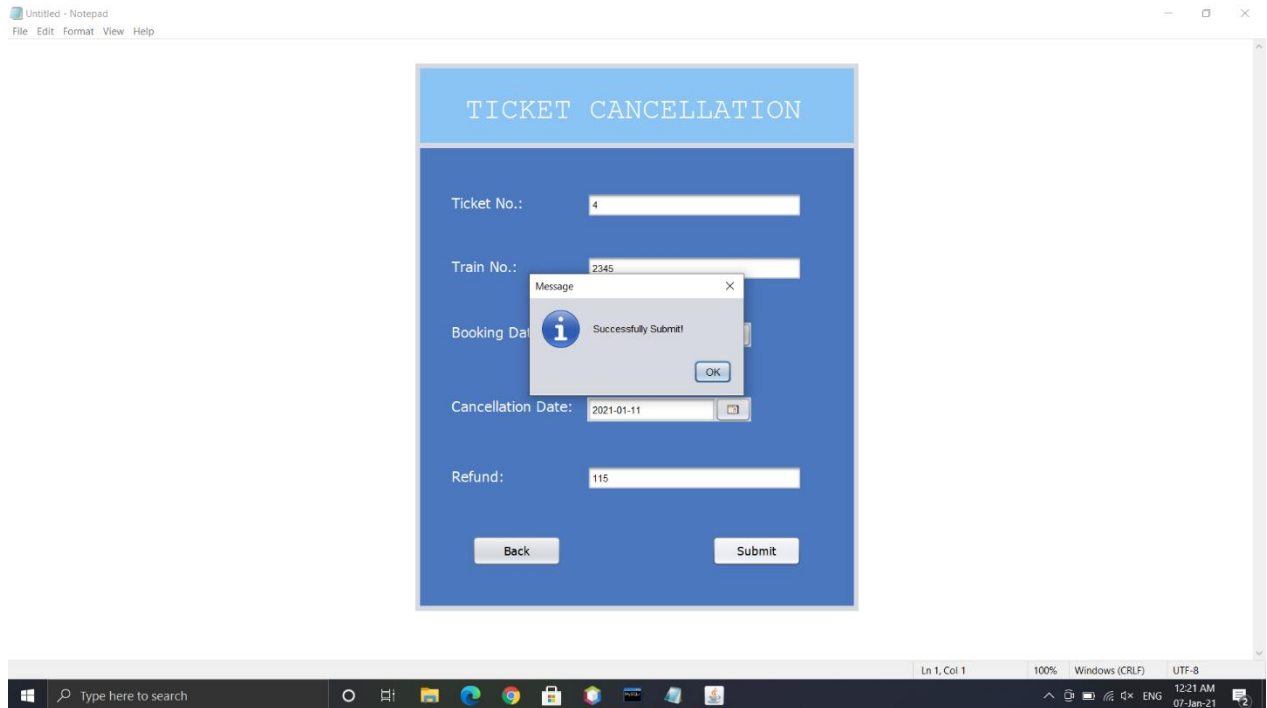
Untitled - Notepad
File Edit Format View Help

TICKET CANCELLATION

Ticket No.: 4

Train No.: 2345

Message

Successfully Submit!

OK

Booking Dat

Cancellation Date: 2021-01-11

Refund: 115

Back

Submit

Ln 1, Col 1 100% Windows (CRLF) UTF-8

Type here to search

ENG 12:21 AM 07-Jan-21